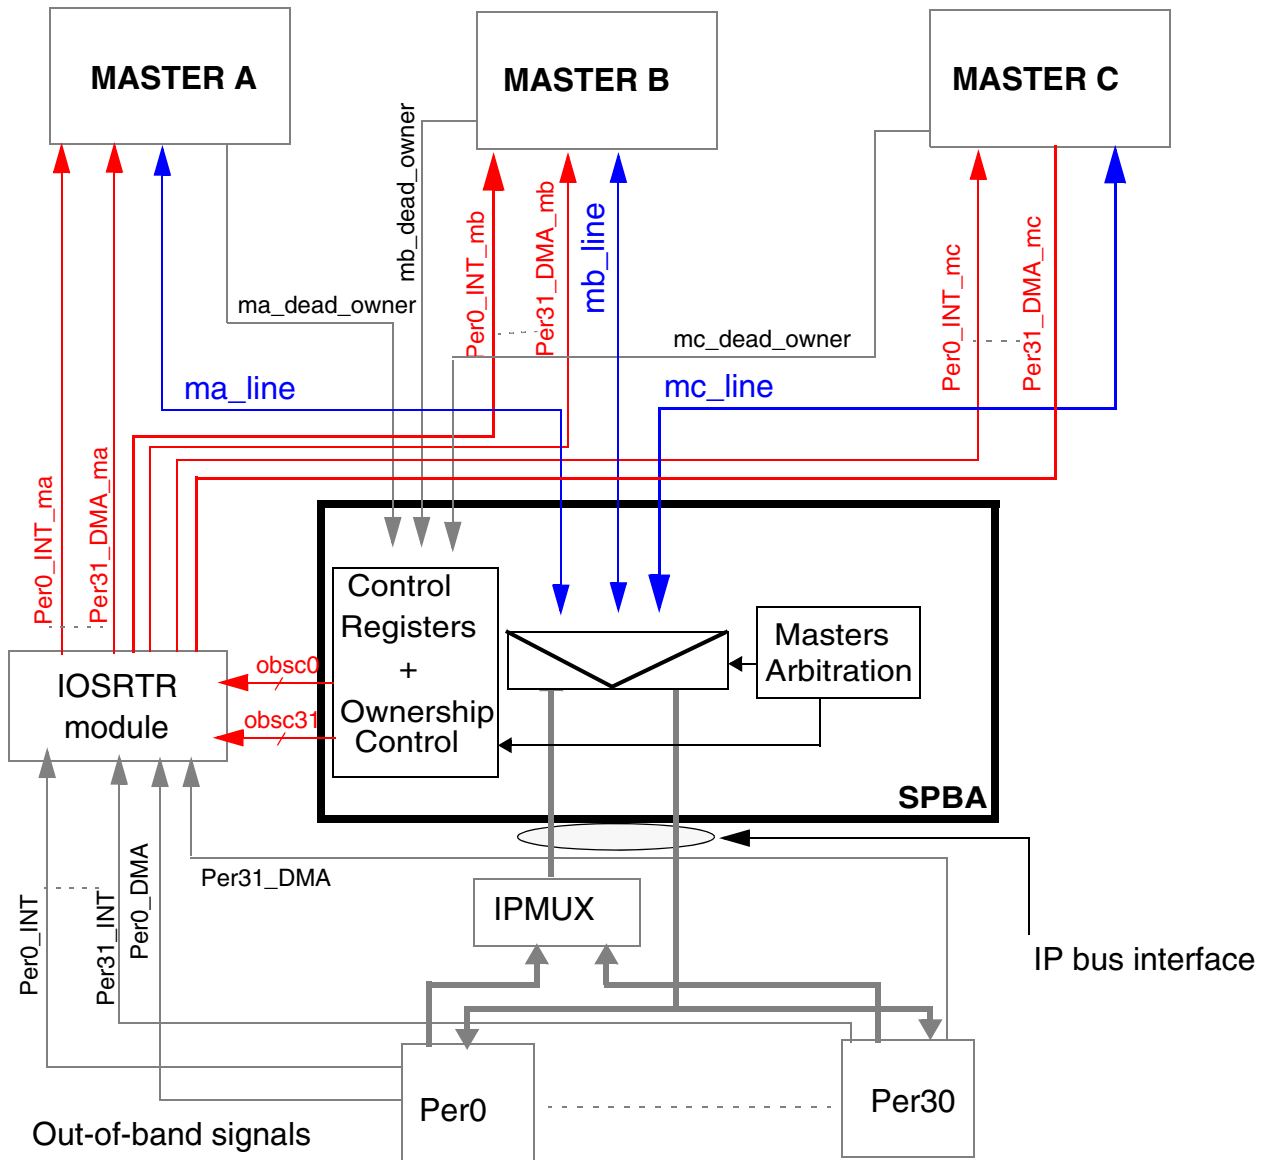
MASTER A

MASTER B

MASTER C

mb_dead_owner

Per0_INT_mb

Per31_DMA_mb

mb_line

Per0_INT_mc

Per31_DMA_mc

ma_dead_owner

mc_dead_owner

ma_line

mc_line

Per0_INT_ma

Per31_DMA_ma

Control Registers + Ownership Control

Masters Arbitration

IOSRTR module

obsc0

obsc31

SPBA

Per31_DMA

IPMUX

IP bus interface

Per0_INT

Per31_INT

Per0_DMA

Per0

Per30

Out-of-band signals